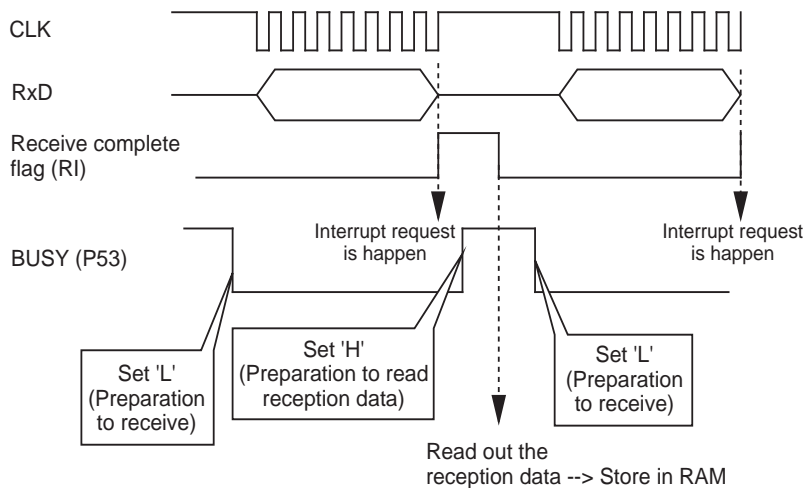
CLK

RxD

Receive complete flag (RI)

BUSY (P53)

Interrupt request is happen

Interrupt request is happen

Set 'L' (Preparation to receive)

Set 'H' (Preparation to read reception data)

Set 'L' (Preparation to receive)

Read out the reception data --> Store in RAM